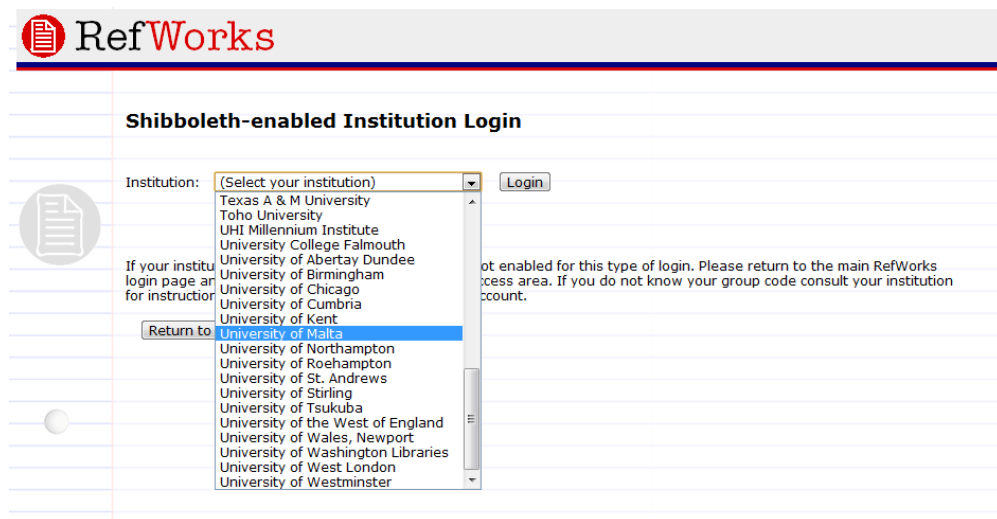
RefWorks

Shibboleth-enabled Institution Login

Institution: (Select your institution) Login

Texas A & M University
Toho University
UHI Millennium Institute
University College Falmouth
University of Abertay Dundee
University of Birmingham
University of Chicago
University of Cumbria
University of Kent
University of Malta
University of Northampton
University of Roehampton
University of St. Andrews
University of Stirling
University of Tsukuba
University of the West of England
University of Wales, Newport
University of Washington Libraries
University of West London
University of Westminster

If your institu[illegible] ot enabled for this type of login. Please return to the main RefWorks login page ar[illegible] ccess area. If you do not know your group code consult your institution for instruction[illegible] ccount.

Return to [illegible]